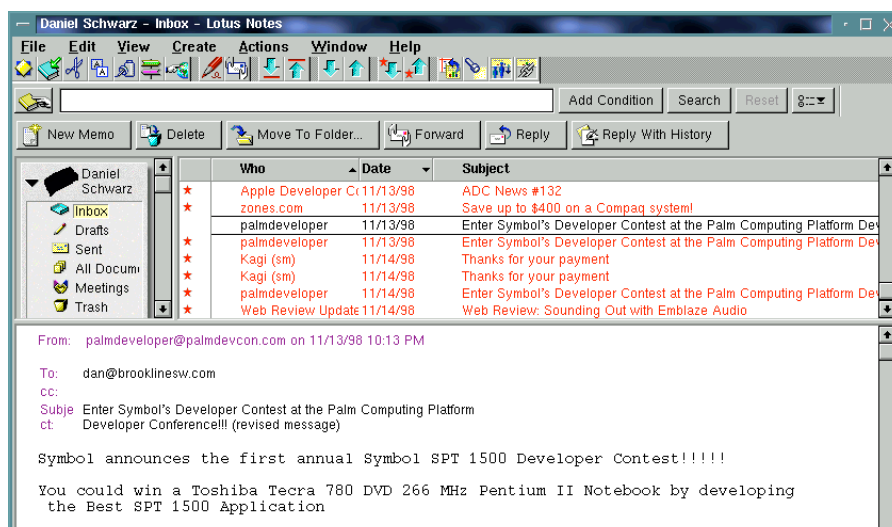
Daniel Schwarz - Inbox - Lotus Notes

File Edit View Create Actions Window Help

Add Condition Search Reset

New Memo Delete Move To Folder... Forward Reply Reply With History

Daniel Schwarz
Inbox
Drafts
Sent
All Docum
Meetings
Trash

| Who | Date | Subject |
|---|---|---|
| Apple Developer C | 11/13/98 | ADC News #132 |
| zones.com | 11/13/98 | Save up to $400 on a Compaq system! |
| palmdeveloper | 11/13/98 | Enter Symbol's Developer Contest at the Palm Computing Platform De |
| palmdeveloper | 11/13/98 | Enter Symbol's Developer Contest at the Palm Computing Platform De |
| Kagi (sm) | 11/14/98 | Thanks for your payment |
| Kagi (sm) | 11/14/98 | Thanks for your payment |
| palmdeveloper | 11/14/98 | Enter Symbol's Developer Contest at the Palm Computing Platform De |
| Web Review Update | 11/14/98 | Web Review: Sounding Out with Emblaze Audio |

From: palmdeveloper@palmdevcon.com on 11/13/98 10:13 PM

To: dan@brooklinesw.com
cc:
Subject: Enter Symbol's Developer Contest at the Palm Computing Platform Developer Conference!!! (revised message)

Symbol announces the first annual Symbol SPT 1500 Developer Contest!!!!!

You could win a Toshiba Tecra 780 DVD 266 MHz Pentium II Notebook by developing the Best SPT 1500 Application